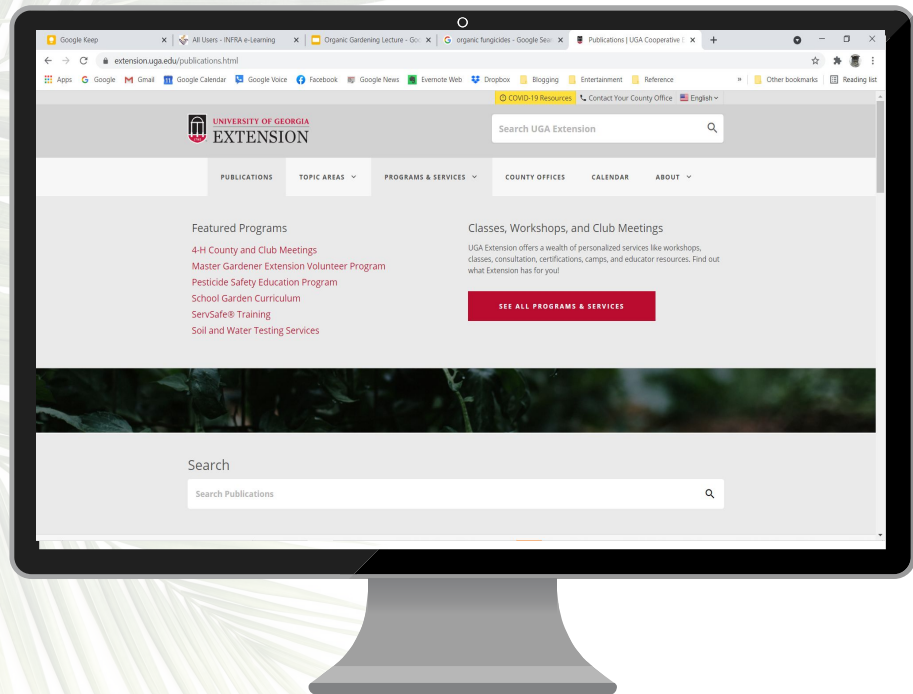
Google Keep
All Users - INFRA e-Learning
Organic Gardening Lecture - Goo
organic fungicides - Google Sear
Publications | UGA Cooperative E

extension.uga.edu/publications.html

Apps Google Gmail Google Calendar Google Voice Facebook Google News Evernote Web Dropbox Blogging Entertainment Reference » Other bookmarks Reading list

COVID-19 Resources Contact Your County Office English

UNIVERSITY OF GEORGIA
EXTENSION

Search UGA Extension

PUBLICATIONS TOPIC AREAS PROGRAMS & SERVICES COUNTY OFFICES CALENDAR ABOUT

Featured Programs
4-H County and Club Meetings
Master Gardener Extension Volunteer Program
Pesticide Safety Education Program
School Garden Curriculum
ServSafe® Training
Soil and Water Testing Services

Classes, Workshops, and Club Meetings
UGA Extension offers a wealth of personalized services like workshops, classes, consultation, certifications, camps, and educator resources. Find out what Extension has for you!

SEE ALL PROGRAMS & SERVICES

Search
Search Publications